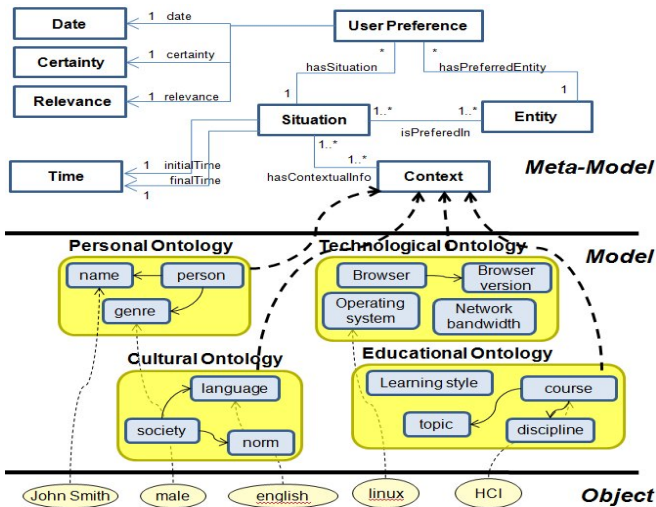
Date
Certainty
Relevance
1 date
1 certainty
1 relevance
User Preference
*
*
hasSituation
hasPreferredEntity
1
1
Situation
1..*
1..*
Entity
isPreferedIn
1..*
1..*
Time
1 initialTime
finalTime
1
hasContextualInfo
Context
Meta-Model

Personal Ontology
name
person
genre
Technological Ontology
Browser
Browser version
Operating system
Network bandwidth
Model
Cultural Ontology
language
society
norm
Educational Ontology
Learning style
course
topic
discipline

John Smith
male
english
linux
HCI
Object